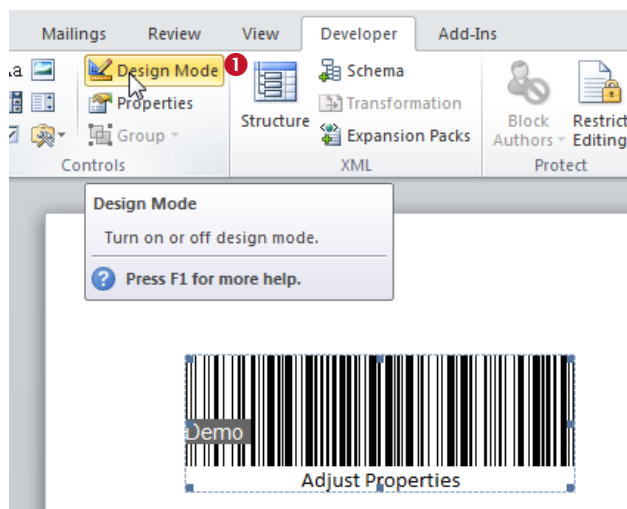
Mailings Review View Developer Add-Ins

Design Mode
1
Properties
Group
Controls

Structure

Schema
Transformation
Expansion Packs
XML

Block Authors
Restrict Editing
Protect

Design Mode

Turn on or off design mode.

Press F1 for more help.

Demo

Adjust Properties